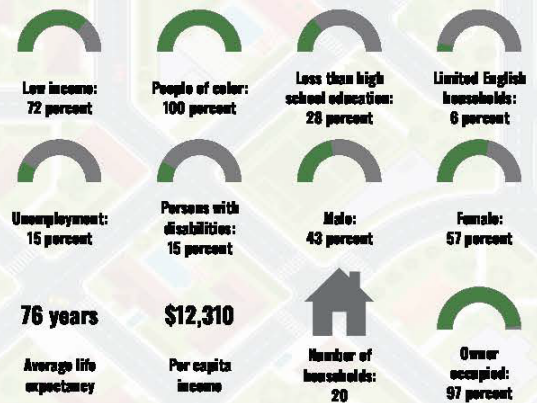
Low income: 72 percent

People of color: 100 percent

Less than high school education: 28 percent

Limited English households: 6 percent

Unemployment: 15 percent

Persons with disabilities: 15 percent

Male: 43 percent

Female: 57 percent

76 years

Average life expectancy

$12,310

Per capita income

Number of households: 20

Owner occupied: 97 percent